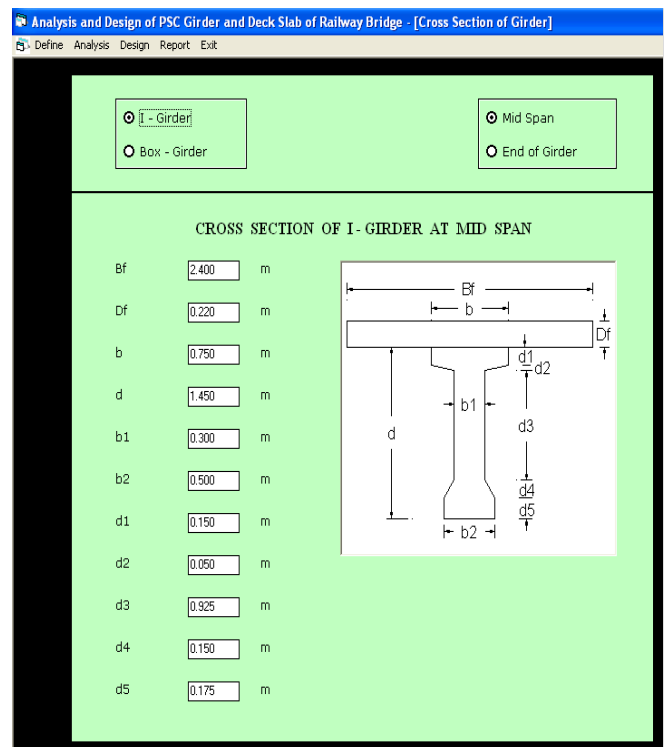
Analysis and Design of PSC Girder and Deck Slab of Railway Bridge - [Cross Section of Girder]

Define Analysis Design Report Exit

I - Girder
Box - Girder

Mid Span
End of Girder

CROSS SECTION OF I - GIRDER AT MID SPAN

| | | |
|---|---|---|
| Bf | 2.400 | m |
| Df | 0.220 | m |
| b | 0.750 | m |
| d | 1.450 | m |
| b1 | 0.300 | m |
| b2 | 0.500 | m |
| d1 | 0.150 | m |
| d2 | 0.050 | m |
| d3 | 0.925 | m |
| d4 | 0.150 | m |
| d5 | 0.175 | m |

Bf
b
Df
d1
d2
b1
d
d3
d4
d5
b2